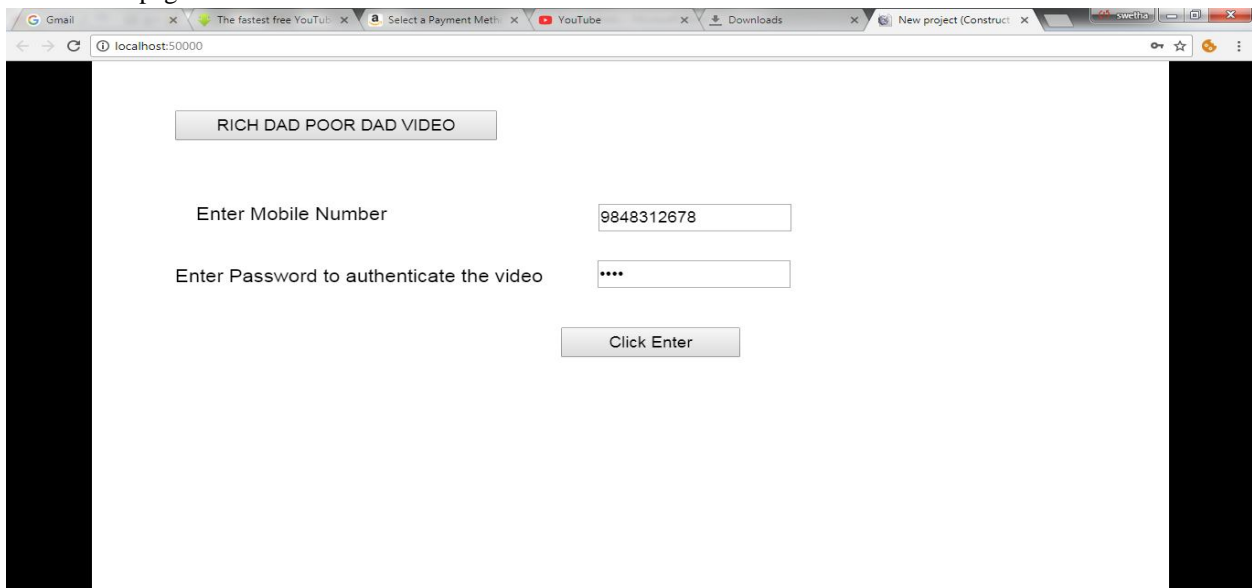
Gmail
The fastest free YouTub
Select a Payment Meth
YouTube
Downloads
New project (Construct
swetha
localhost:50000

RICH DAD POOR DAD VIDEO

Enter Mobile Number
9848312678

Enter Password to authenticate the video
••••

Click Enter